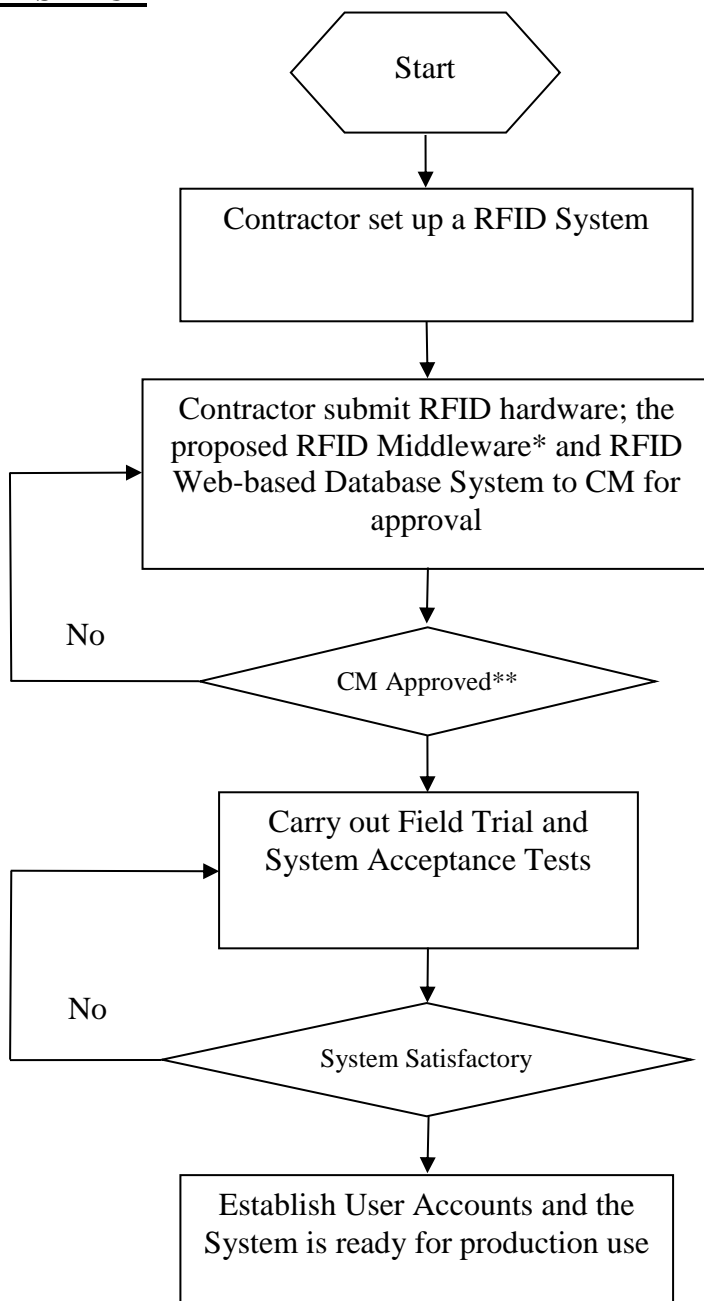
Start

Contractor set up a RFID System

Contractor submit RFID hardware; the proposed RFID Middleware* and RFID Web-based Database System to CM for approval

No

CM Approved**

Carry out Field Trial and System Acceptance Tests

No

System Satisfactory

Establish User Accounts and the System is ready for production use